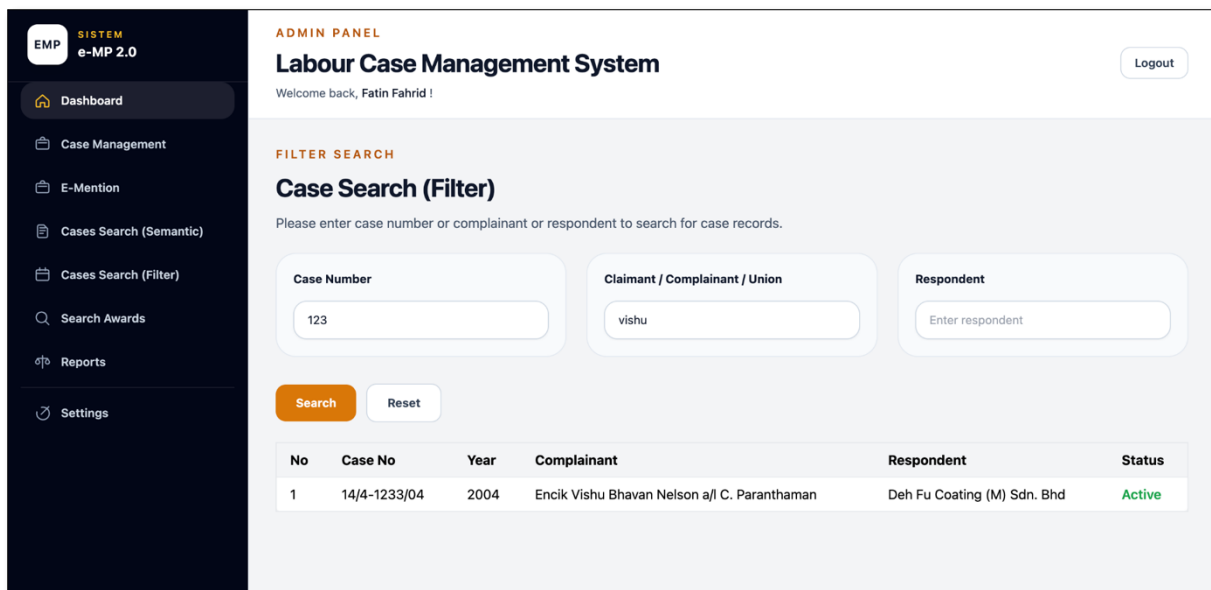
EMP SISTEM
e-MP 2.0

Dashboard
Case Management
E-Mention
Cases Search (Semantic)
Cases Search (Filter)
Search Awards
Reports
Settings

ADMIN PANEL
Labour Case Management System
Welcome back, Fatin Fahrid !

Logout

FILTER SEARCH
Case Search (Filter)
Please enter case number or complainant or respondent to search for case records.

Case Number
123

Claimant / Complainant / Union
vishu

Respondent
Enter respondent

Search
Reset

| No | Case No | Year | Complainant | Respondent | Status |
|---|---|---|---|---|---|
| 1 | 14/4-1233/04 | 2004 | Encik Vishu Bhavan Nelson a/l C. Paranthaman | Deh Fu Coating (M) Sdn. Bhd | Active |